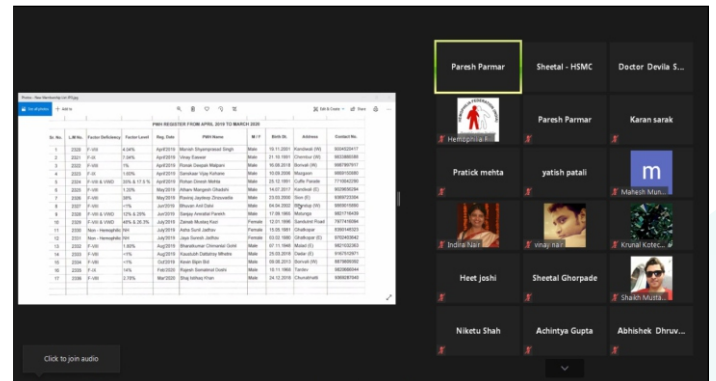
PWD REGISTER FROM APRIL 2019 TO MARCH 2020

| Sr. No. | L.M No. | Factor Deficiency | Factor Level | Reg. Date | PWD Name | M / F | Birth Dt. | Address | Contact No. |
|---|---|---|---|---|---|---|---|---|---|
| 1 | 2320 | F-VIII | 4.04% | Apr/2019 | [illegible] | Male | 19.11.2001 | Kandivali (W) | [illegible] |
| 2 | 2321 | F-IX | 7.04% | Apr/2019 | Vinay Easwar | Male | 21.10.1991 | Chembur (W) | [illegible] |
| 3 | 2322 | F-VIII | 1% | Apr/2019 | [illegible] | Male | 16.08.2018 | Borivali (W) | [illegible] |
| 4 | 2323 | F-IX | 1.65% | Apr/2019 | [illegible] | Male | 10.09.2009 | Malgaon | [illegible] |
| 5 | 2324 | F-VIII & VWD | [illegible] | Apr/2019 | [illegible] | Male | 23.12.1991 | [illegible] | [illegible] |
| 6 | 2325 | F-VIII | 1.20% | May/2019 | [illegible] | Male | 14.07.2017 | Kandivali (E) | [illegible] |
| 7 | 2326 | F-VIII | 38% | May/2019 | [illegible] | Male | 23.03.2009 | Sion (E) | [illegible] |
| 8 | 2327 | F-VIII | <1% | Jun/2019 | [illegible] | Male | 04.04.2003 | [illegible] | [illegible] |
| 9 | 2328 | F-VIII & VWD | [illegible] | Jun/2019 | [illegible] | Male | 17.08.1992 | Malunga | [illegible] |
| 10 | 2329 | F-VIII & VWD | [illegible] | July/2019 | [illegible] | Female | 12.01.1995 | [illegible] | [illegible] |
| 11 | 2330 | Non - Hemophilia | NH | July/2019 | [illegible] | Female | 15.05.1981 | Ghatkopar | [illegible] |
| 12 | 2331 | Non - Hemophilia | NH | July/2019 | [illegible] | Male | 03.02.1993 | Ghatkopar (E) | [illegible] |
| 13 | 2332 | F-VIII | 1.60% | Aug/2019 | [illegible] | Male | 07.11.1998 | Malad (E) | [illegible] |
| 14 | 2333 | F-VIII | <1% | Aug/2019 | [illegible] | Male | 25.03.2019 | Dadar (E) | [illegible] |
| 15 | 2334 | F-VIII | <1% | Oct/2019 | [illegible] | Male | 09.06.2013 | Borivali (W) | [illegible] |
| 16 | 2335 | F-IX | 14% | Feb/2020 | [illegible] | Male | 19.11.1998 | Tardeo | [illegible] |
| 17 | 2336 | F-VIII | 2.78% | Mar/2020 | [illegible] | Male | 24.12.2019 | Chunabhatti | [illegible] |

Click to join audio

Paresh Parmar
Sheetal - HSMC
Doctor Devila S...
Hemophilia F...
Paresh Parmar
Karan sarak
Pratick mehta
yatish patali
Mahesh Mun...
Indira Nair
vinaj nair
Krunal Kotec...
Heet joshi
Sheetal Ghorpade
Shakh Musta...
Niketu Shah
Achintya Gupta
Abhishek Dhruv...